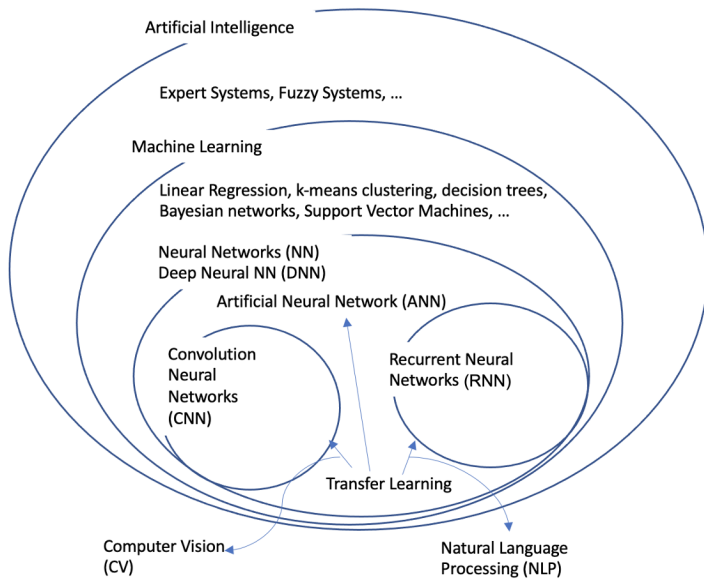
Artificial Intelligence

Expert Systems, Fuzzy Systems, …

Machine Learning

Linear Regression, k-means clustering, decision trees, Bayesian networks, Support Vector Machines, …

Neural Networks (NN)
Deep Neural NN (DNN)

Artificial Neural Network (ANN)

Convolution Neural Networks (CNN)

Recurrent Neural Networks (RNN)

Transfer Learning

Computer Vision (CV)

Natural Language Processing (NLP)